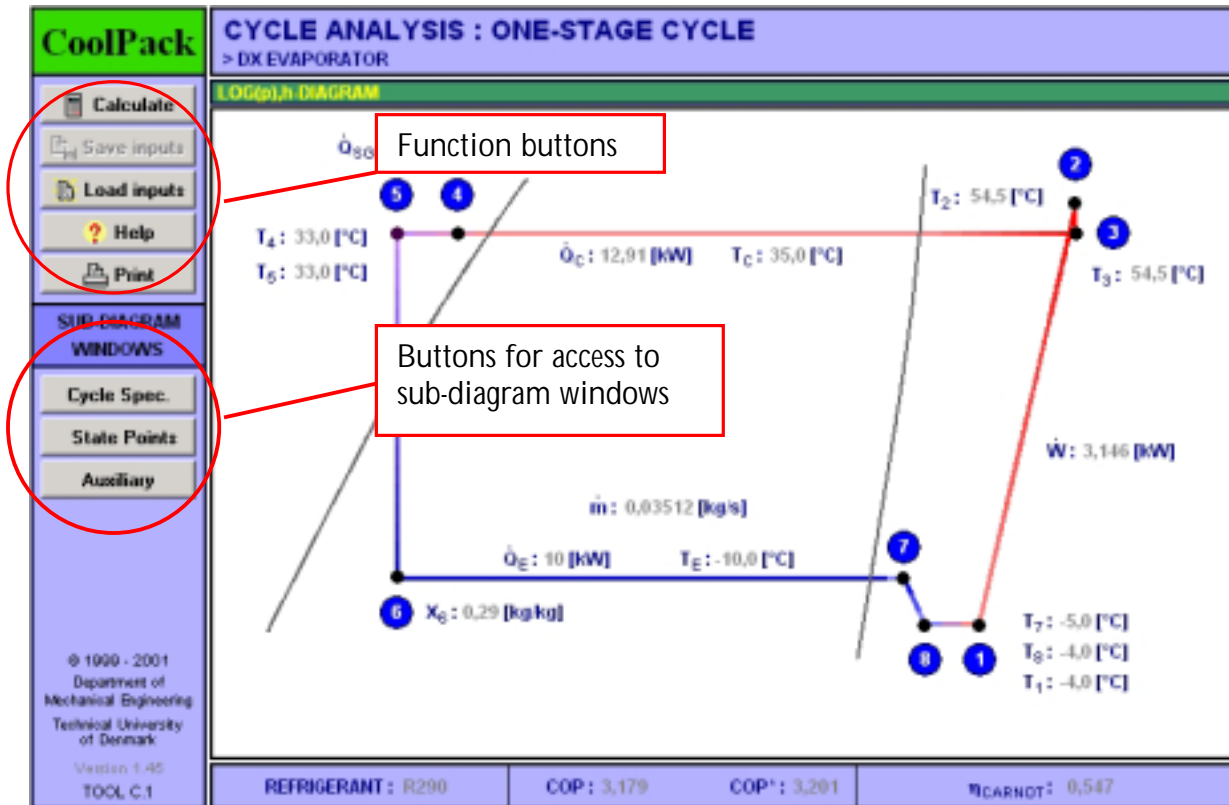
CoolPack

Calculate

Save inputs

Load inputs

Help

Print

SUB-DIAGRAM WINDOWS

Cycle Spec.

State Points

Auxiliary

© 1999 - 2001 Department of Mechanical Engineering Technical University of Denmark

Version 1.46

TOOL C.1

CYCLE ANALYSIS : ONE-STAGE CYCLE

> DX EVAPORATOR

LOG(p),h-DIAGRAM

$\dot{Q}_{SG}$

Function buttons

Buttons for access to sub-diagram windows

5 4 2 3 7 6 8 1

$T_4$ : 33,0 [°C]

$T_5$ : 33,0 [°C]

$T_2$ : 54,5 [°C]

$\dot{Q}_C$ : 12,91 [kW]

$T_C$ : 35,0 [°C]

$T_3$ : 54,5 [°C]

$\dot{W}$ : 3,146 [kW]

$\dot{m}$ : 0,03512 [kg/s]

$\dot{Q}_E$ : 10 [kW]

$T_E$ : -10,0 [°C]

$X_6$ : 0,29 [kg/kg]

$T_7$ : -5,0 [°C]

$T_8$ : -4,0 [°C]

$T_1$ : -4,0 [°C]

REFRIGERANT : R290

COP : 3,179

COP* : 3,201

$\eta_{CARNOT}$ : 0,547